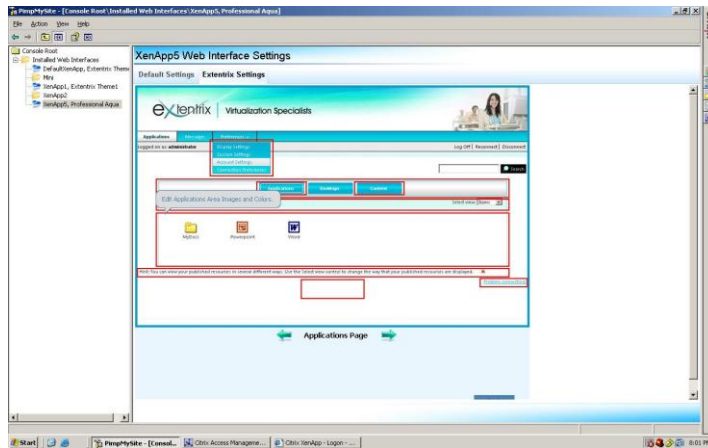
PimpMySite - [Console Root\Installed Web Interfaces\XenApp5, Professional Aqua]

File Action View Help

Console Root
Installed Web Interfaces
DefaultXenApp, Extentrix Theme
Mini
XenApp1, Extentrix Theme1
XenApp2
XenApp5, Professional Aqua

XenApp5 Web Interface Settings

Default Settings Extentrix Settings

extentrix | Virtualization Specialists

Applications Messages Preferences

Logged on as: administrator

Display Settings
Session Settings
Account Settings
Connection Preferences

Log Off | Reconnect | Disconnect

Search

Applications Desktops Content

Edit Applications Area Images and Colors.

Select view: [Icons]

MyDocs Powerpoint Word

Here you can view your published resources in several different ways. Use the Select view control to change the way that your published resources are displayed.

Hide Applications Page

Start PimpMySite - [Consol... Citrix Access Manageme... Citrix XenApp - Logon - ... 8:01 PM